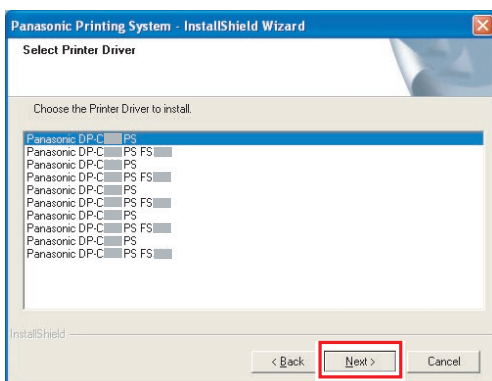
Panasonic Printing System - InstallShield Wizard

Select Printer Driver

Choose the Printer Driver to install.

Panasonic DP-C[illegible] PS
Panasonic DP-C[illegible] PS FS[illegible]
Panasonic DP-C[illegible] PS
Panasonic DP-C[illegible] PS FS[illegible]
Panasonic DP-C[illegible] PS
Panasonic DP-C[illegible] PS FS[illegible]
Panasonic DP-C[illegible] PS
Panasonic DP-C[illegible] PS FS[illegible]
Panasonic DP-C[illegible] PS
Panasonic DP-C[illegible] PS FS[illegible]

InstallShield

< Back
Next >
Cancel